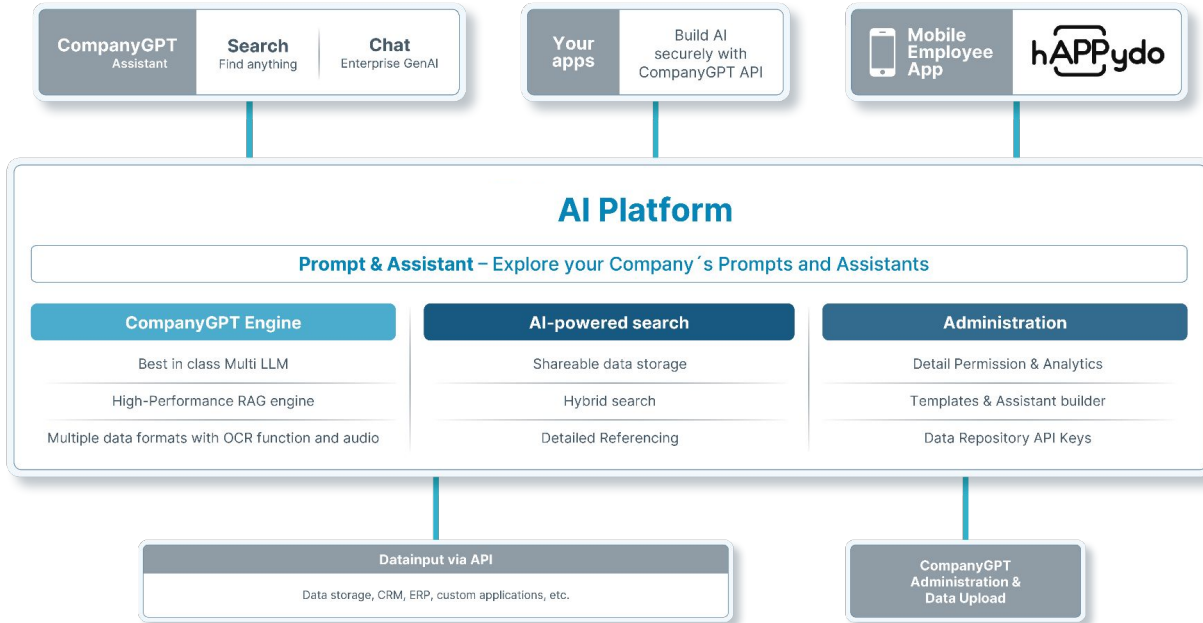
CompanyGPT
Assistant

Search
Find anything

Chat
Enterprise GenAI

Your apps

Build AI securely with CompanyGPT API

Mobile Employee App

hAPPydo

AI Platform

Prompt & Assistant – Explore your Company´s Prompts and Assistants

CompanyGPT Engine

Best in class Multi LLM

High-Performance RAG engine

Multiple data formats with OCR function and audio

AI-powered search

Shareable data storage

Hybrid search

Detailed Referencing

Administration

Detail Permission & Analytics

Templates & Assistant builder

Data Repository API Keys

Datainput via API

Data storage, CRM, ERP, custom applications, etc.

CompanyGPT Administration & Data Upload